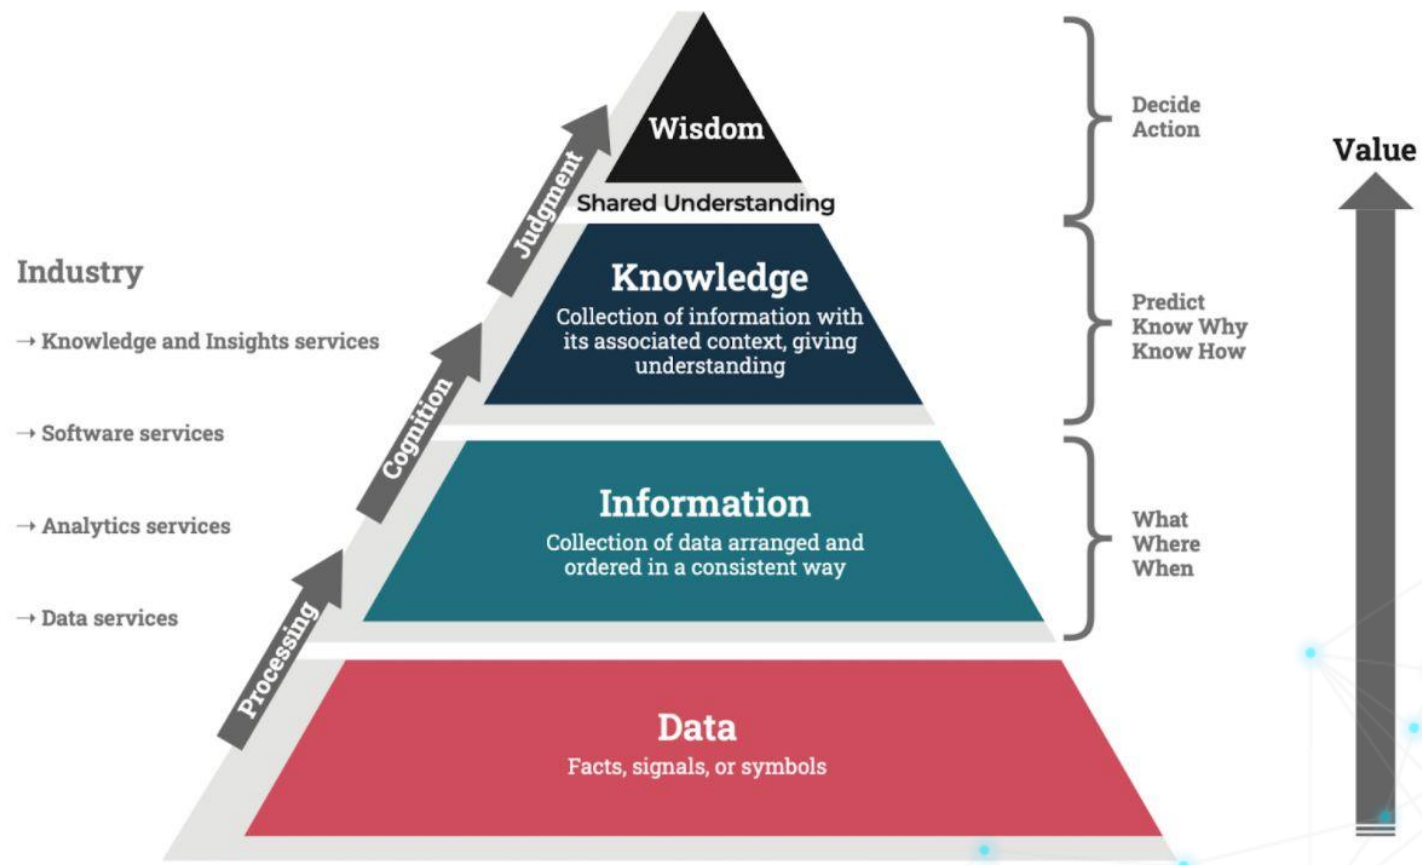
Industry

→ Knowledge and Insights services

→ Software services

→ Analytics services

→ Data services

Judgment

Cognition

Processing

Wisdom

Shared Understanding

Knowledge

Collection of information with its associated context, giving understanding

Information

Collection of data arranged and ordered in a consistent way

Data

Facts, signals, or symbols

Decide
Action

Predict
Know Why
Know How

What
Where
When

Value